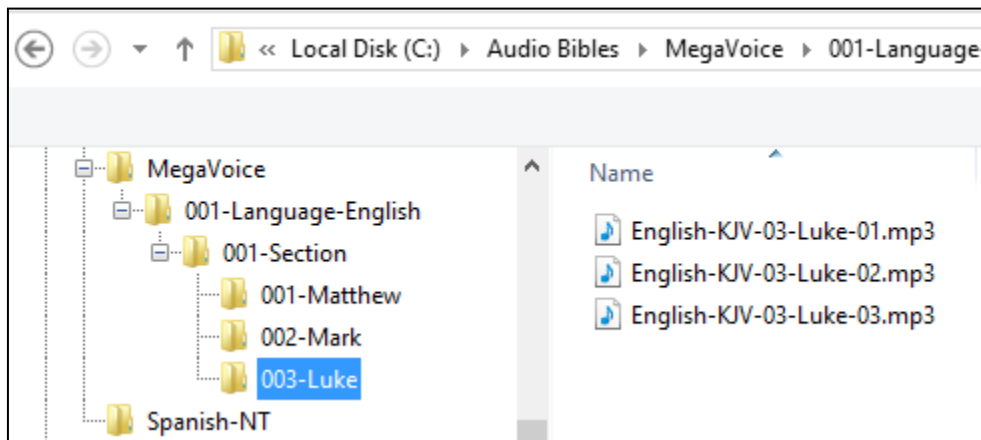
« Local Disk (C:) ▸ Audio Bibles ▸ MegaVoice ▸ 001-Language

MegaVoice
001-Language-English
001-Section
001-Matthew
002-Mark
003-Luke
Spanish-NT

Name

English-KJV-03-Luke-01.mp3
English-KJV-03-Luke-02.mp3
English-KJV-03-Luke-03.mp3